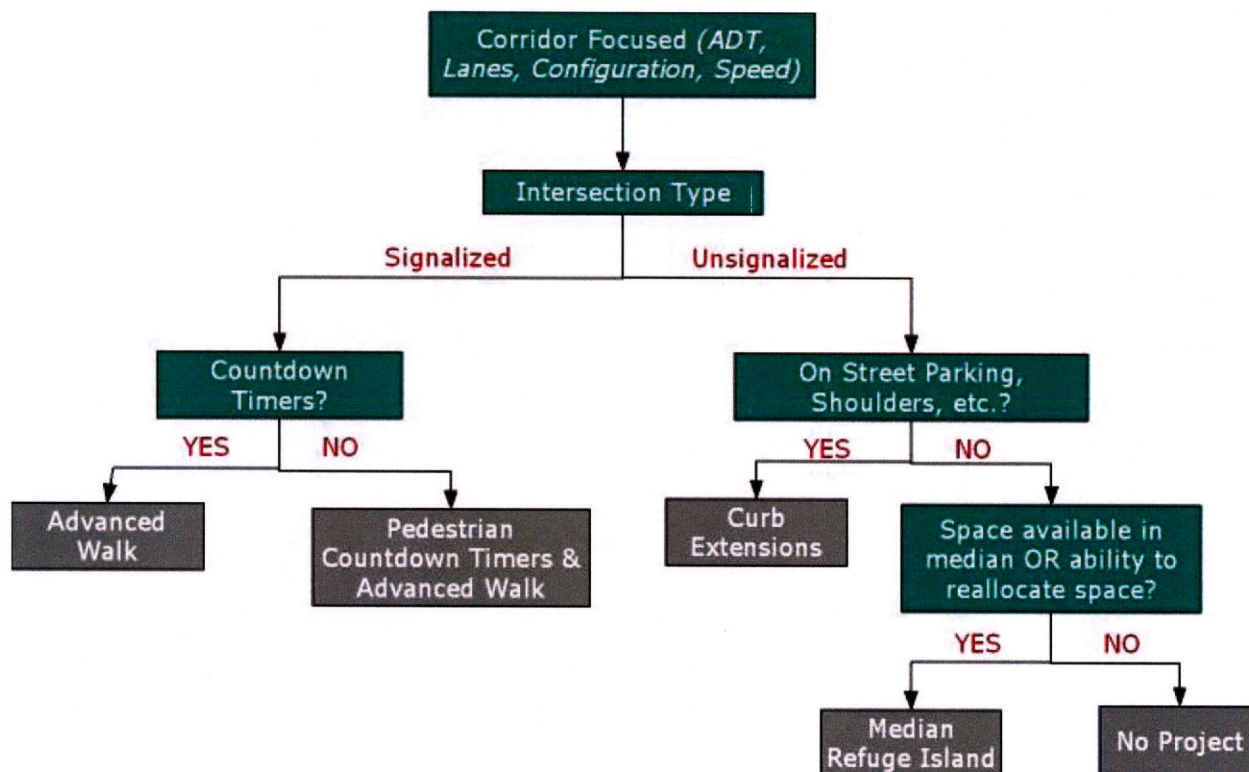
Corridor Focused (ADT, Lanes, Configuration, Speed)

Intersection Type

Signalized

Unsignalized

Countdown Timers?

YES

NO

Advanced Walk

Pedestrian Countdown Timers & Advanced Walk

On Street Parking, Shoulders, etc.?

YES

NO

Curb Extensions

Space available in median OR ability to reallocate space?

YES

NO

Median Refuge Island

No Project